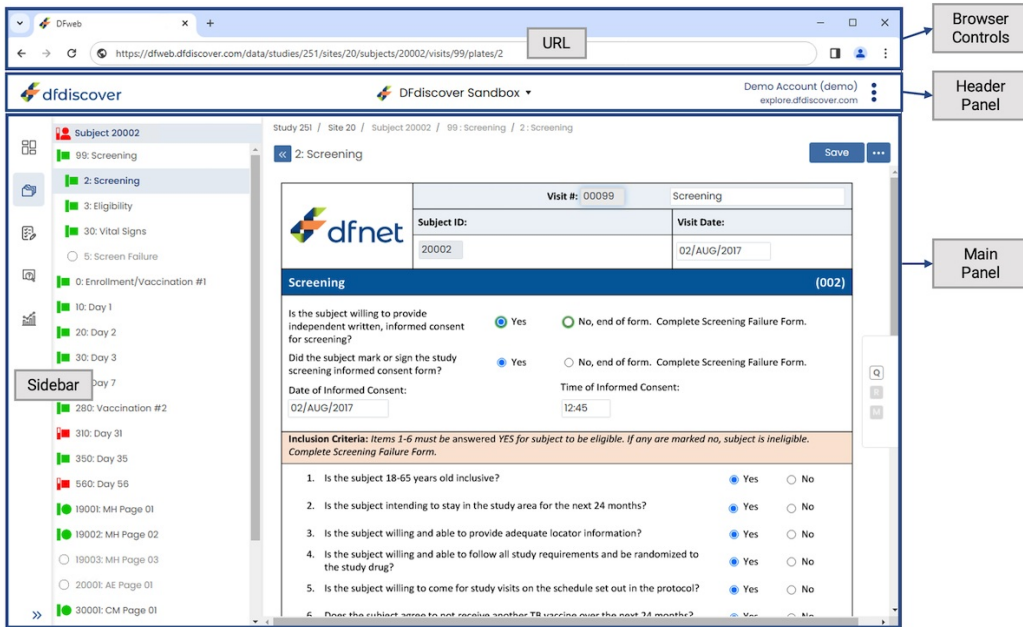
DFweb
https://dfweb.dfdiscover.com/data/studies/251/sites/20/subjects/20002/visits/99/plates/2
URL
Browser Controls
dfdiscover
DFdiscover Sandbox
Demo Account (demo)
explore.dfdiscover.com
Header Panel
Subject 20002
99: Screening
2: Screening
3: Eligibility
30: Vital Signs
5: Screen Failure
0: Enrollment/Vaccination #1
10: Day 1
20: Day 2
30: Day 3
Sidebar
Day 7
280: Vaccination #2
310: Day 31
350: Day 35
560: Day 56
19001: MH Page 01
19002: MH Page 02
19003: MH Page 03
20001: AE Page 01
30001: CM Page 01
Study 251 / Site 20 / Subject 20002 / 99 : Screening / 2 : Screening
2: Screening
Save
Main Panel
dfnet
Visit #: 00099
Screening
Subject ID:
Visit Date:
20002
02/AUG/2017
Screening
(002)
Is the subject willing to provide independent written, informed consent for screening?
Yes
No, end of form. Complete Screening Failure Form.
Did the subject mark or sign the study screening informed consent form?
Yes
No, end of form. Complete Screening Failure Form.
Date of Informed Consent:
Time of Informed Consent:
02/AUG/2017
12:45
Inclusion Criteria: Items 1-6 must be answered YES for subject to be eligible. If any are marked no, subject is ineligible. Complete Screening Failure Form.
1. Is the subject 18-65 years old inclusive?
Yes
No
2. Is the subject intending to stay in the study area for the next 24 months?
Yes
No
3. Is the subject willing and able to provide adequate locator information?
Yes
No
4. Is the subject willing and able to follow all study requirements and be randomized to the study drug?
Yes
No
5. Is the subject willing to come for study visits on the schedule set out in the protocol?
Yes
No
Q
M
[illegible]